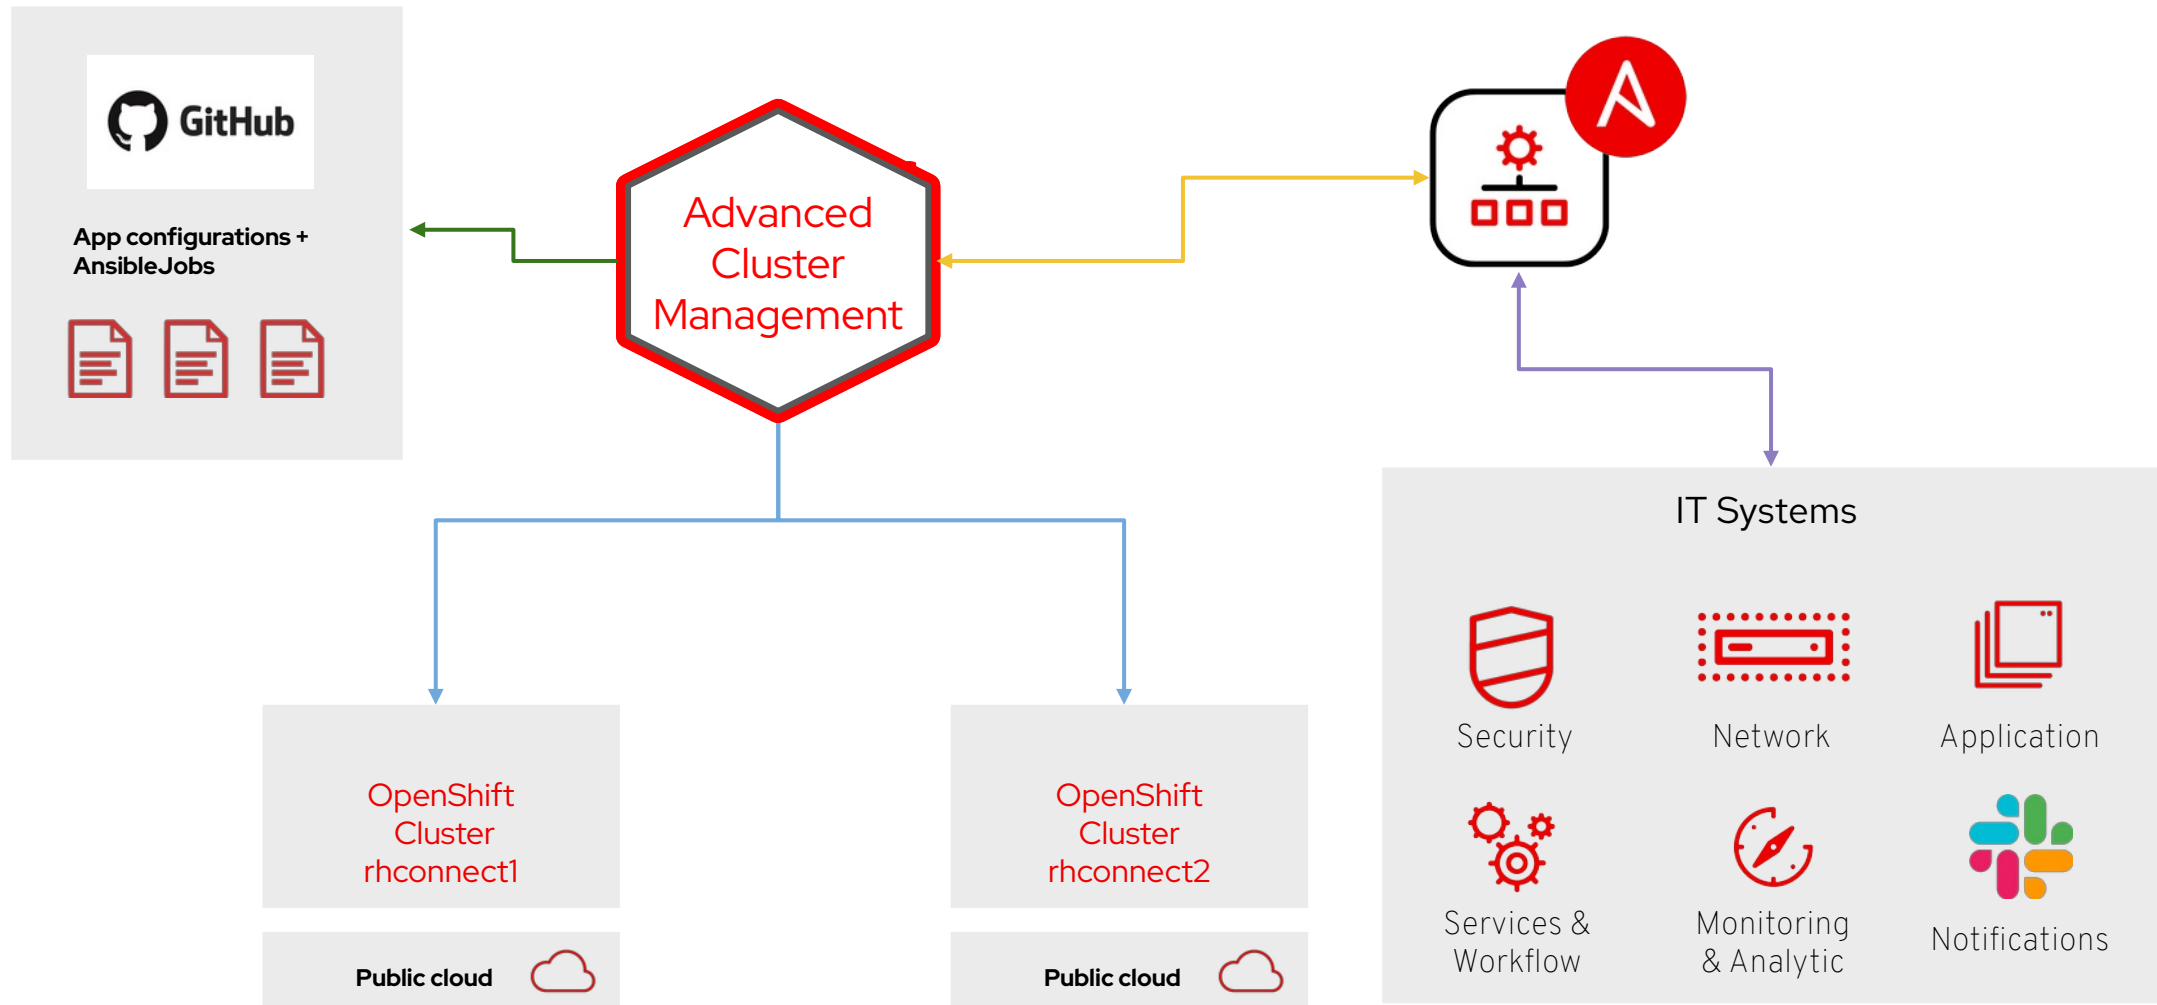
GitHub

App configurations + AnsibleJobs

Advanced Cluster Management

IT Systems

Security

Network

Application

Services & Workflow

Monitoring & Analytic

Notifications

OpenShift Cluster rhconnect1

Public cloud

OpenShift Cluster rhconnect2

Public cloud